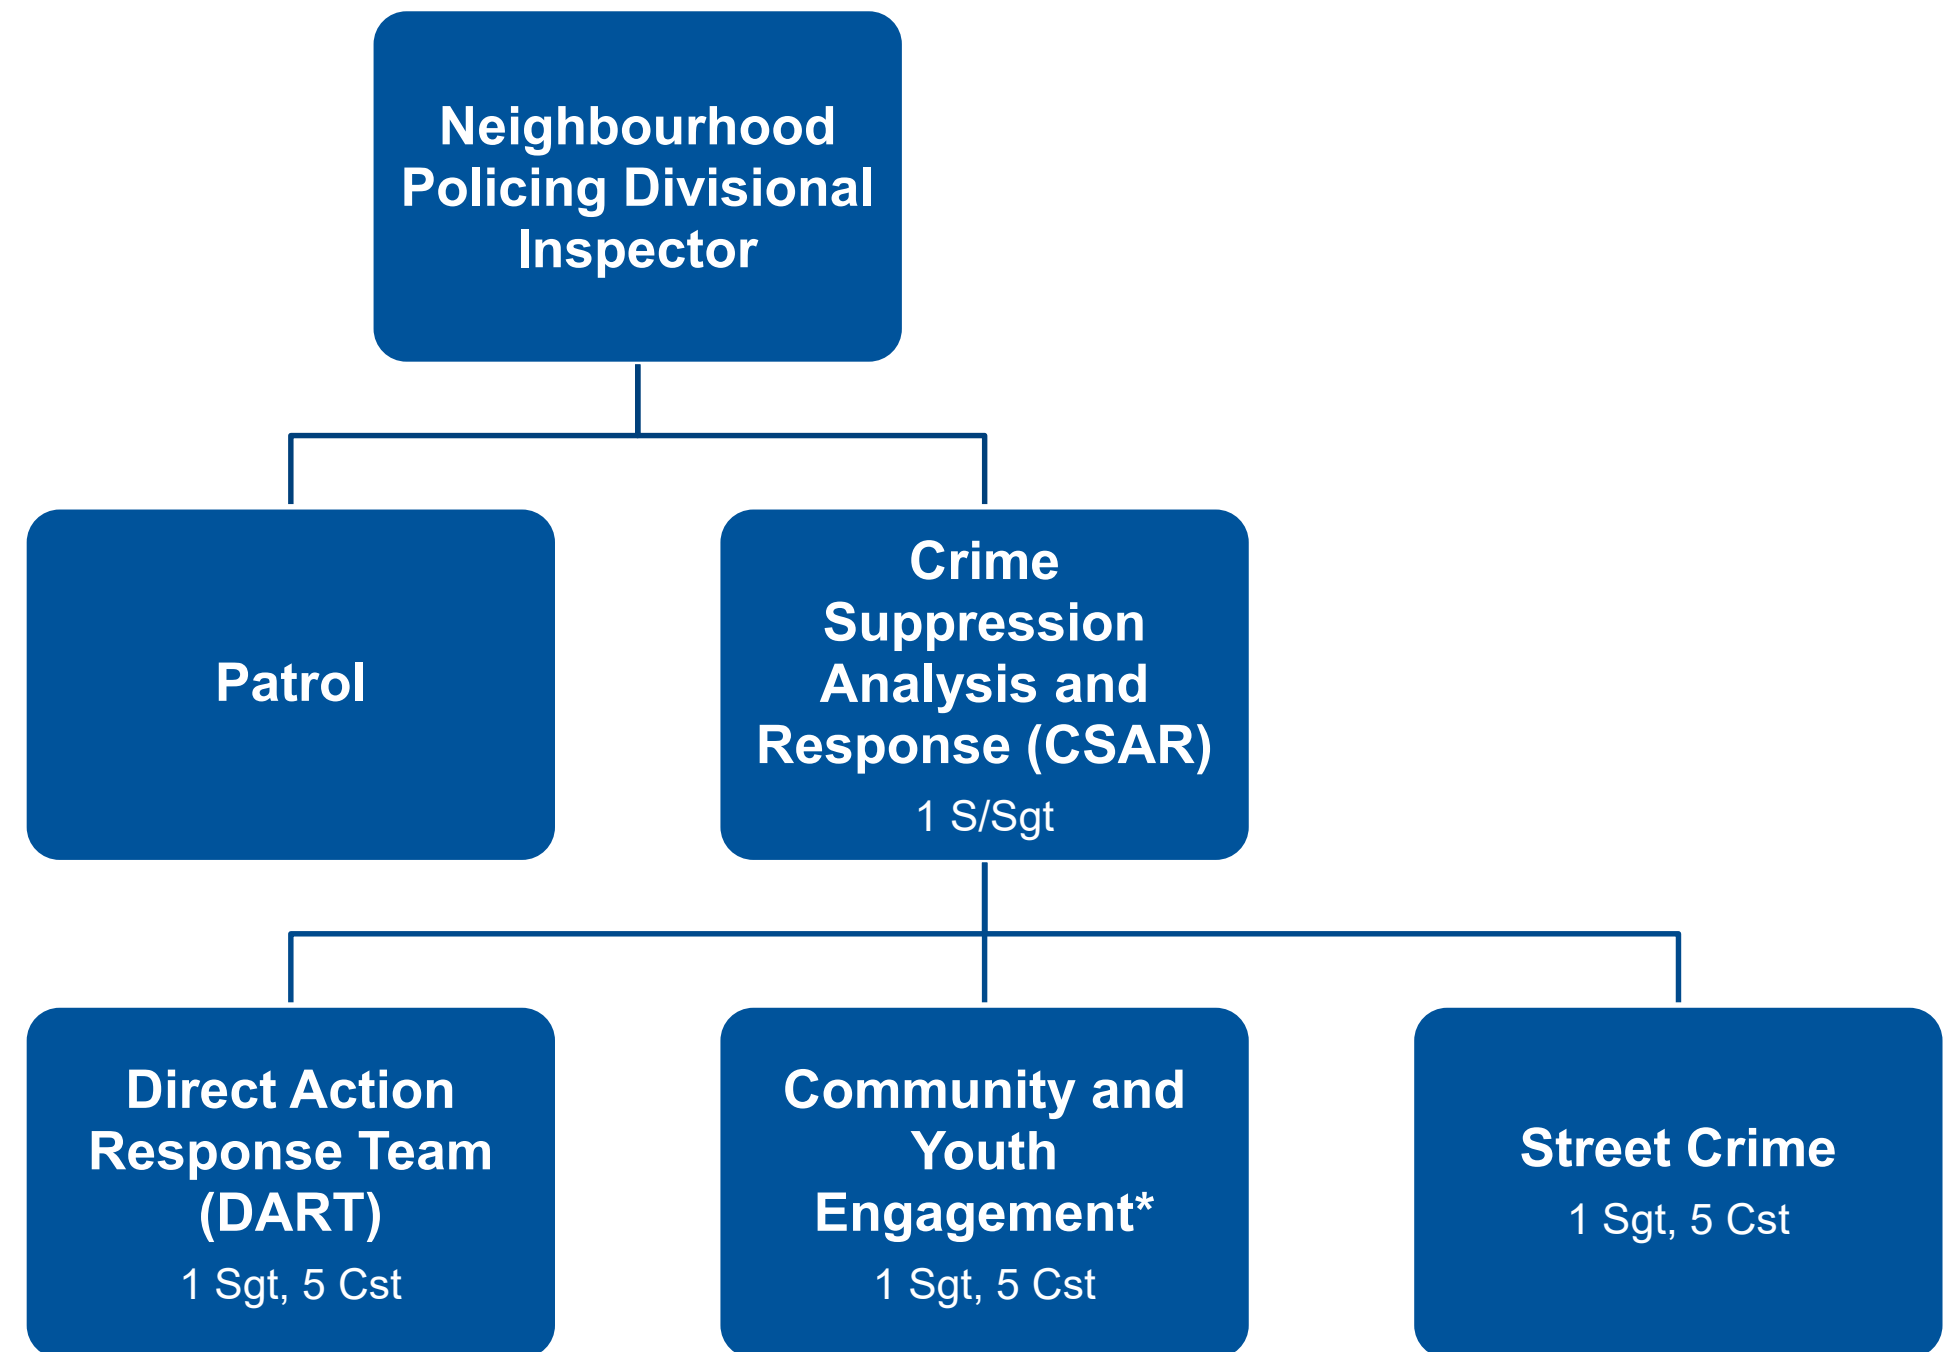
Neighbourhood Policing Divisional Inspector

Patrol

Crime Suppression Analysis and Response (CSAR)
1 S/Sgt

Direct Action Response Team (DART)
1 Sgt, 5 Cst

Community and Youth Engagement*
1 Sgt, 5 Cst

Street Crime
1 Sgt, 5 Cst